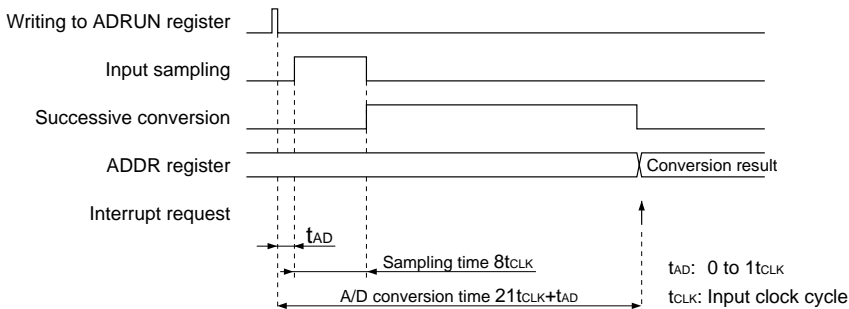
Writing to ADRUN register

Input sampling

Successive conversion

ADDR register

Conversion result

Interrupt request

$t_{AD}$

Sampling time $8t_{CLK}$

A/D conversion time $21t_{CLK}+t_{AD}$

$t_{AD}$: 0 to $1t_{CLK}$

$t_{CLK}$: Input clock cycle